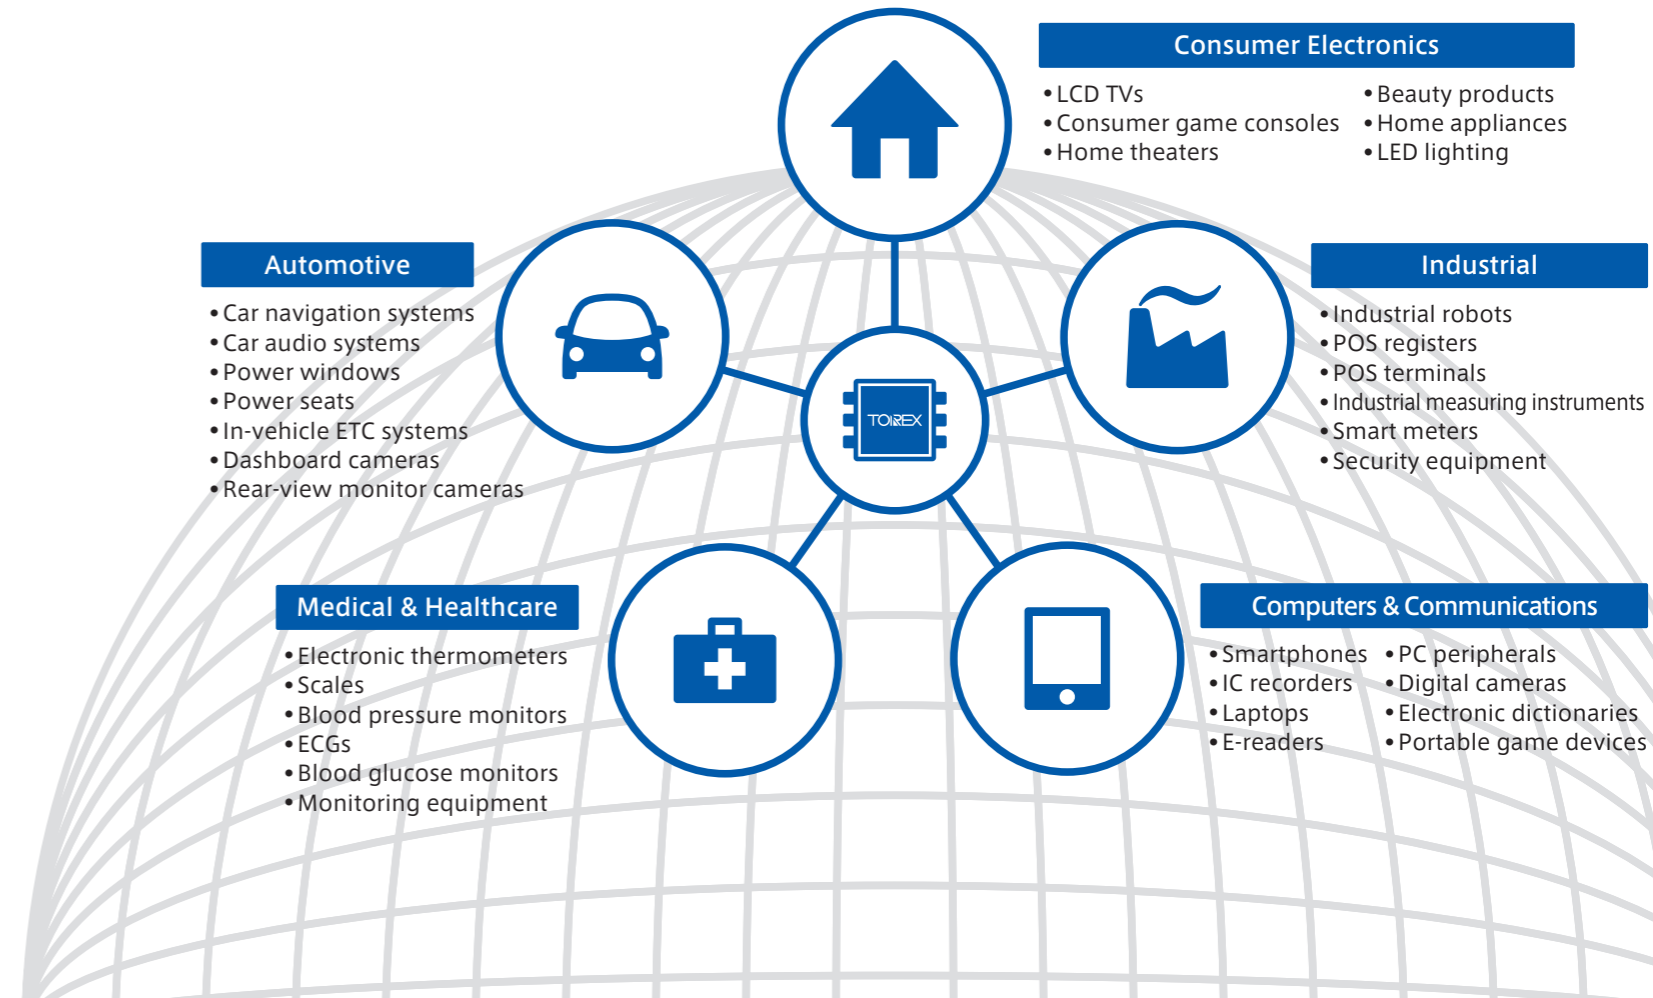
Consumer Electronics

• LCD TVs
• Consumer game consoles
• Home theaters

• Beauty products
• Home appliances
• LED lighting

Automotive

• Car navigation systems
• Car audio systems
• Power windows
• Power seats
• In-vehicle ETC systems
• Dashboard cameras
• Rear-view monitor cameras

TOREX

Industrial

• Industrial robots
• POS registers
• POS terminals
• Industrial measuring instruments
• Smart meters
• Security equipment

Medical & Healthcare

• Electronic thermometers
• Scales
• Blood pressure monitors
• ECGs
• Blood glucose monitors
• Monitoring equipment

Computers & Communications

• Smartphones
• IC recorders
• Laptops
• E-readers

• PC peripherals
• Digital cameras
• Electronic dictionaries
• Portable game devices